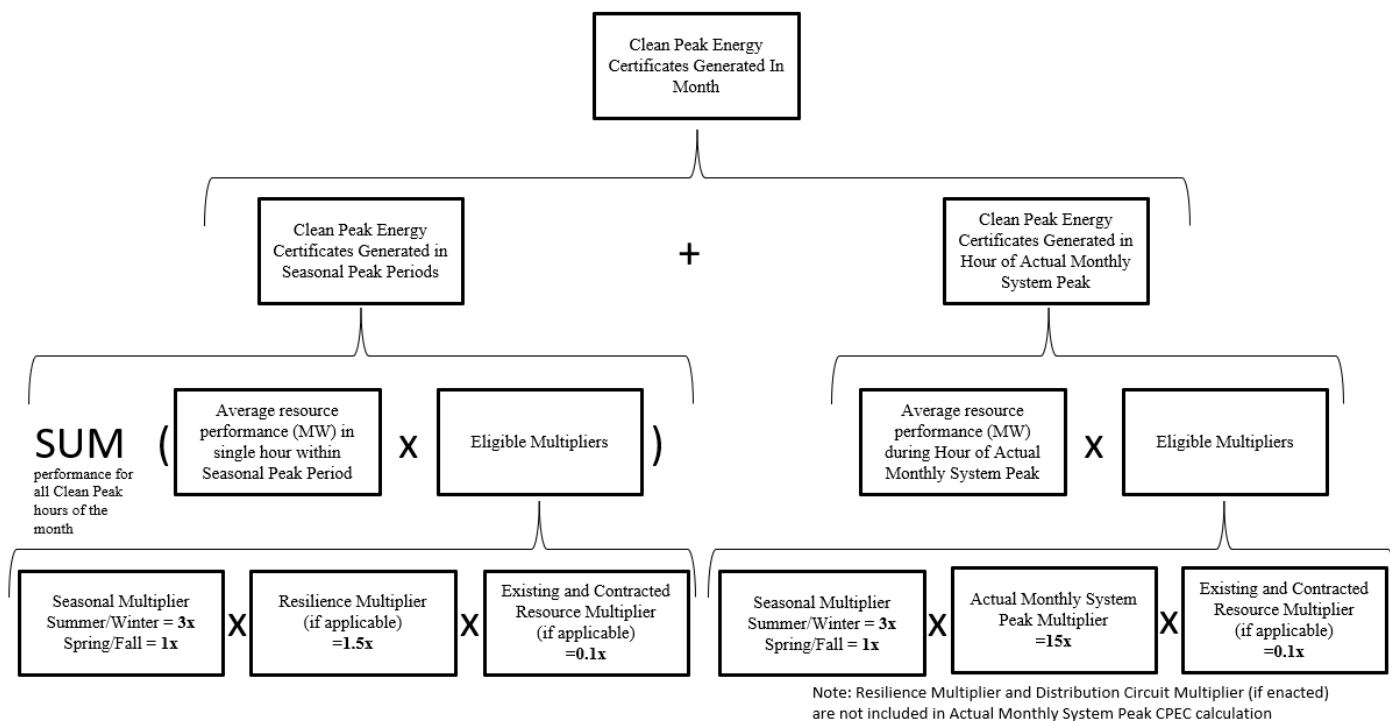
Clean Peak Energy Certificates Generated In Month

Clean Peak Energy Certificates Generated in Seasonal Peak Periods

+

Clean Peak Energy Certificates Generated in Hour of Actual Monthly System Peak

SUM

performance for all Clean Peak hours of the month

(

Average resource performance (MW) in single hour within Seasonal Peak Period

X

Eligible Multipliers

)

Average resource performance (MW) during Hour of Actual Monthly System Peak

X

Eligible Multipliers

Seasonal Multiplier Summer/Winter = **3x** Spring/Fall = **1x**

X

Resilience Multiplier (if applicable) **=1.5x**

X

Existing and Contracted Resource Multiplier (if applicable) **=0.1x**

Seasonal Multiplier Summer/Winter = **3x** Spring/Fall = **1x**

X

Actual Monthly System Peak Multiplier **=15x**

X

Existing and Contracted Resource Multiplier (if applicable) **=0.1x**

Note: Resilience Multiplier and Distribution Circuit Multiplier (if enacted) are not included in Actual Monthly System Peak CPEC calculation